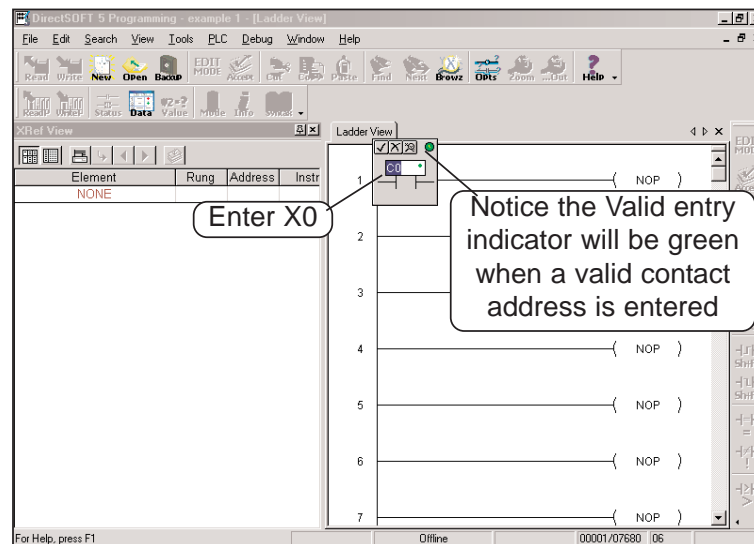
DirectSOFT 5 Programming - example 1 - [Ladder View]

File Edit Search View Tools PLC Debug Window Help

Read Write New Open Backup EDIT MODE Accept Cut Copy Paste Find Next Browz Opts Zoom ...Out Help

ReadP WriteP Status Data Value Mode Info Syntax

XRef View

| Element | Rung | Address | Instr |
|---|---|---|---|
| NONE | | | |

Ladder View

C0

Enter X0

Notice the Valid entry indicator will be green when a valid contact address is entered

1 NOP
2
3
4 NOP
5 NOP
6 NOP
7 NOP

EDIT MODE

Accept

Shift

Shift

For Help, press F1 Offline 00001/07680 06